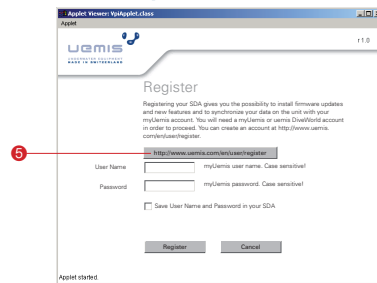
Applet Viewer: VgiApplet.class

Applet

uemis

UNDERWATER EQUIPMENT MADE IN SWITZERLAND

r 1.0

Register

Registering your SDA gives you the possibility to install firmware updates and new features and to synchronize your data on the unit with your myUemis account. You will need a myUemis or uemis DiveWorld account in order to proceed. You can create an account at http://www.uemis.com/en/user/register.

5

http://www.uemis.com/en/user/register

User Name

myUemis user name. Case sensitive!

Password

myUemis password. Case sensitive!

Save User Name and Password in your SDA

Register

Cancel

Applet started.